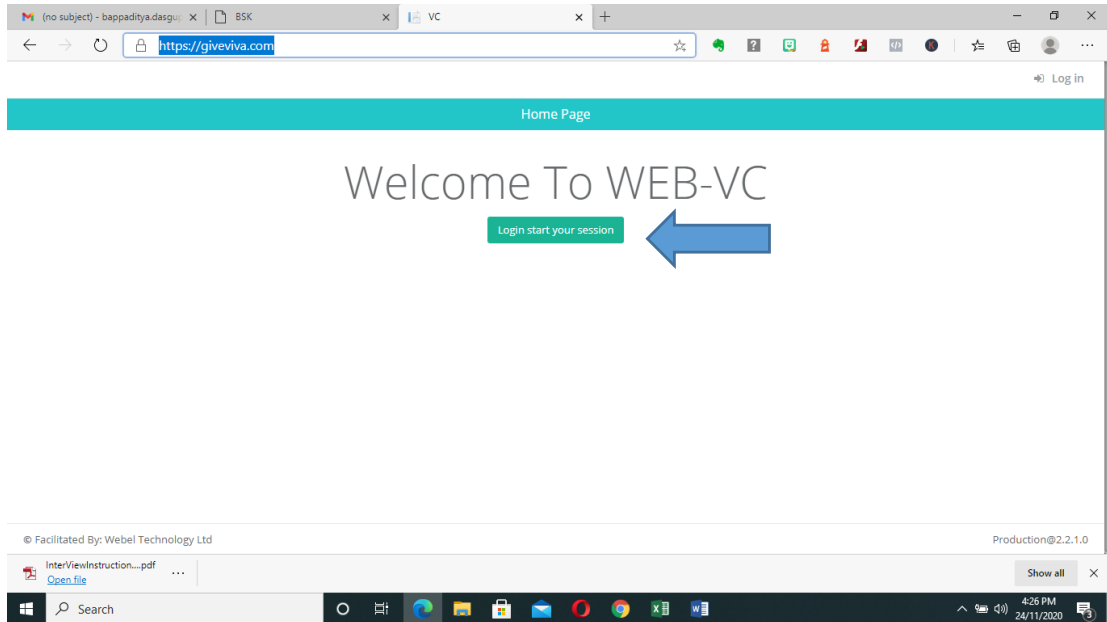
(no subject) - bappaditya.dasgup ×
BSK ×
VC ×
+

https://giveviva.com

Log in

Home Page

Welcome To WEB-VC

Login start your session

© Facilitated By: Webel Technology Ltd

Production@2.2.1.0

InterViewInstruction....pdf
Open file

...

Show all

Search

4:26 PM
24/11/2020